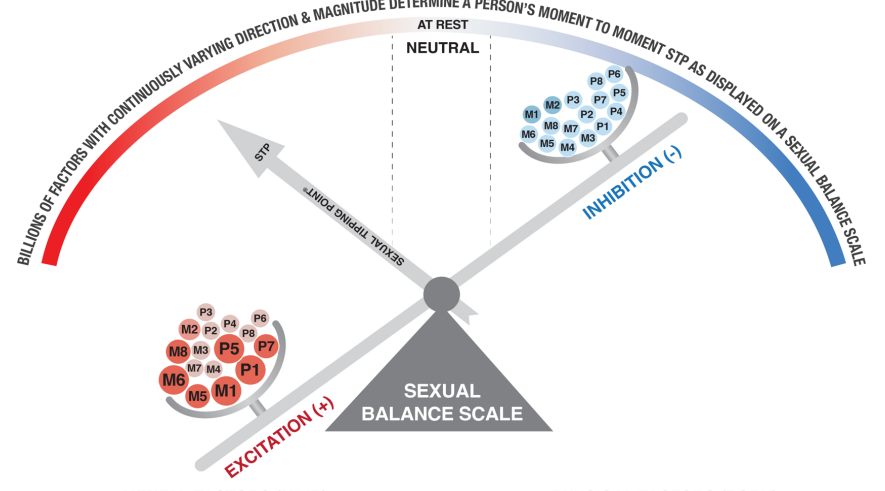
BILLIONS OF FACTORS WITH CONTINUOUSLY VARYING DIRECTION & MAGNITUDE DETERMINE A PERSON'S MOMENT TO MOMENT STP AS DISPLAYED ON A SEXUAL BALANCE SCALE

AT REST
NEUTRAL

STP
SEXUAL TIPPING POINT®

P8 P6 M2 P3 P7 P5 M1 P2 P4 M8 M7 P1 M6 M3 M5 M4

INHIBITION (-)

P3 P4 P6 M2 P2 P8 M8 M3 P5 P7 M7 M4 M6 P1 M5 M1

EXCITATION (+)

SEXUAL BALANCE SCALE